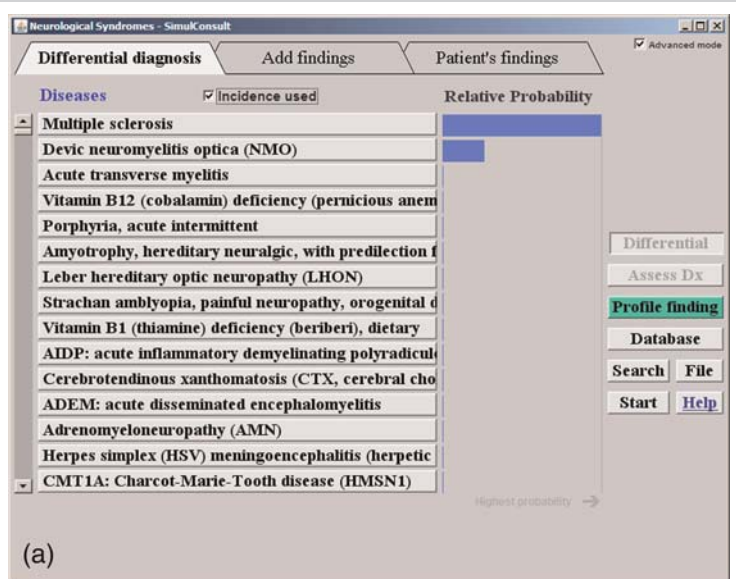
Neurological Syndromes - SimulConsult

Advanced mode

Differential diagnosis | Add findings | Patient's findings

Diseases

Incidence used

Relative Probability

Multiple sclerosis
Devic neuromyelitis optica (NMO)
Acute transverse myelitis
Vitamin B12 (cobalamin) deficiency (pernicious anem
Porphyria, acute intermittent
Amyotrophy, hereditary neuralgic, with predilection f
Leber hereditary optic neuropathy (LHON)
Strachan amblyopia, painful neuropathy, orogenital d
Vitamin B1 (thiamine) deficiency (beriberi), dietary
AIDP: acute inflammatory demyelinating polyradicul
Cerebrotendinous xanthomatosis (CTX, cerebral cho
ADEM: acute disseminated encephalomyelitis
Adrenomyeloneuropathy (AMN)
Herpes simplex (HSV) meningoencephalitis (herpetic
CMT1A: Charcot-Marie-Tooth disease (HMSN1)

Highest probability

Differential
Assess Dx
Profile finding
Database
Search
File
Start
Help

(a)